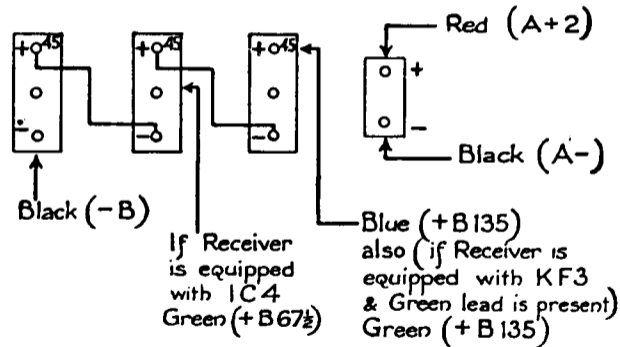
+45 +45 +45

Red (A+2)

+

−

Black (A−)

−

−

Black (−B)

If Receiver is equipped with 1C4 Green (+B $67\frac{1}{2}$)

Blue (+B 135) also (if Receiver is equipped with KF3 & Green lead is present) Green (+B 135)